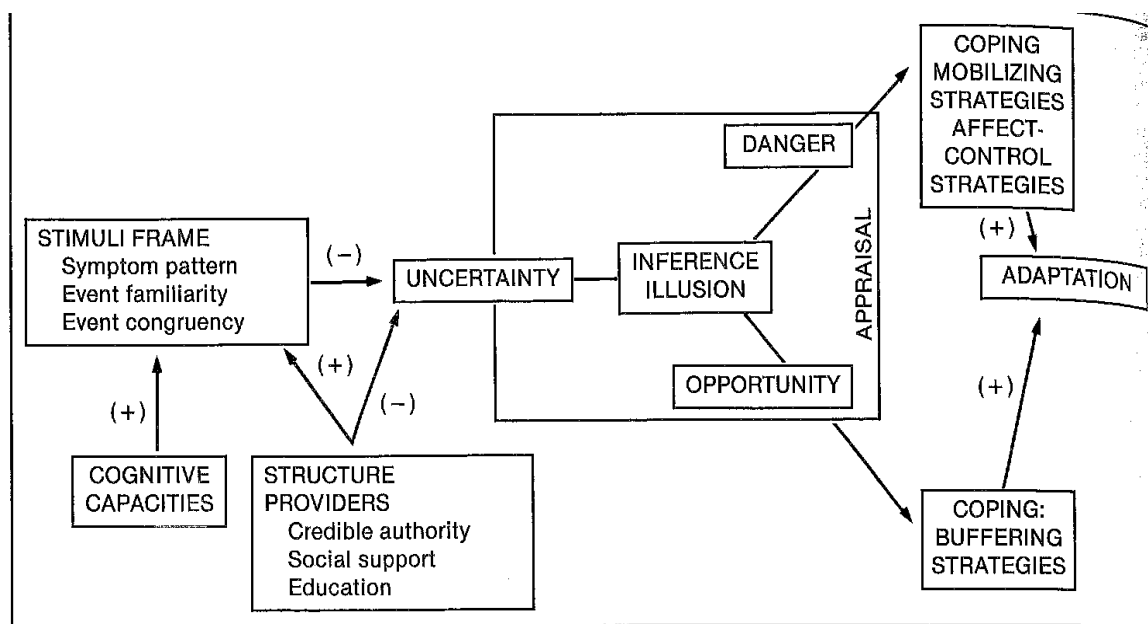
STIMULI FRAME
Symptom pattern
Event familiarity
Event congruency

(−)

UNCERTAINTY

INFERENCE
ILLUSION

DANGER

OPPORTUNITY

APPRAISAL

COPING
MOBILIZING
STRATEGIES
AFFECT-
CONTROL
STRATEGIES

(+)

ADAPTATION

(+)

(+)

(−)

(+)

COGNITIVE
CAPACITIES

STRUCTURE
PROVIDERS
Credible authority
Social support
Education

COPING:
BUFFERING
STRATEGIES